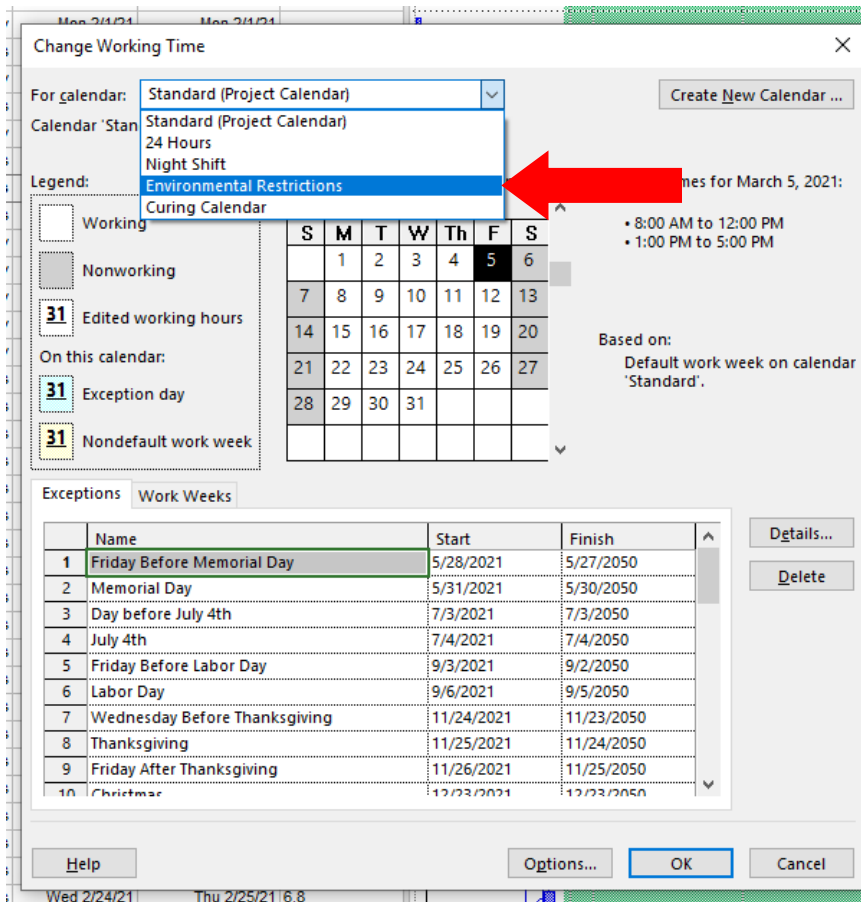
Mon 2/1/21 Mon 2/1/21

Change Working Time

For calendar: Standard (Project Calendar)

Create New Calendar ...

Calendar 'Stan

Standard (Project Calendar)
24 Hours
Night Shift
Environmental Restrictions
Curing Calendar

Legend:

Working

Nonworking

31 Edited working hours

On this calendar:

31 Exception day

31 Nondefault work week

| S | M | T | W | Th | F | S |
|---|---|---|---|---|---|---|
| | 1 | 2 | 3 | 4 | 5 | 6 |
| 7 | 8 | 9 | 10 | 11 | 12 | 13 |
| 14 | 15 | 16 | 17 | 18 | 19 | 20 |
| 21 | 22 | 23 | 24 | 25 | 26 | 27 |
| 28 | 29 | 30 | 31 | | | |
| | | | | | | |

mes for March 5, 2021:

• 8:00 AM to 12:00 PM
• 1:00 PM to 5:00 PM

Based on:
Default work week on calendar 'Standard'.

Exceptions Work Weeks

| | Name | Start | Finish |
|---|---|---|---|
| 1 | Friday Before Memorial Day | 5/28/2021 | 5/27/2050 |
| 2 | Memorial Day | 5/31/2021 | 5/30/2050 |
| 3 | Day before July 4th | 7/3/2021 | 7/3/2050 |
| 4 | July 4th | 7/4/2021 | 7/4/2050 |
| 5 | Friday Before Labor Day | 9/3/2021 | 9/2/2050 |
| 6 | Labor Day | 9/6/2021 | 9/5/2050 |
| 7 | Wednesday Before Thanksgiving | 11/24/2021 | 11/23/2050 |
| 8 | Thanksgiving | 11/25/2021 | 11/24/2050 |
| 9 | Friday After Thanksgiving | 11/26/2021 | 11/25/2050 |
| 10 | Christmas | 12/23/2021 | 12/23/2050 |

Details...

Delete

Help

Options...

OK

Cancel

Wed 2/24/21 Thu 2/25/21 6.8